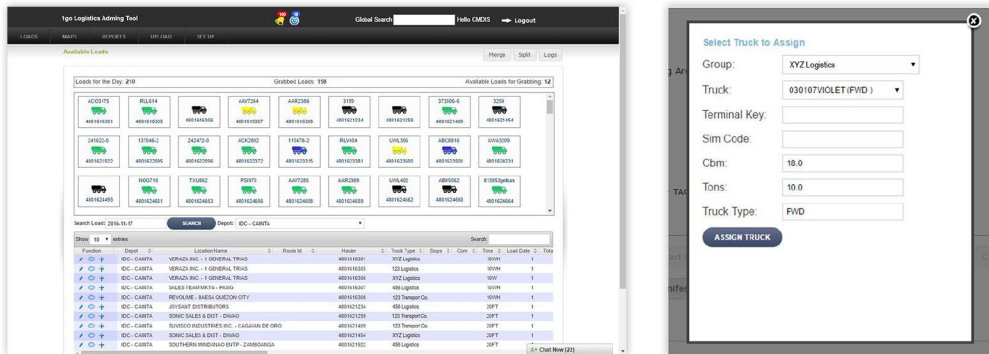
1go Logistics Adming Tool

Global Search

Hello CMDIS

Logout

LOADS MAPS REPORTS UPLOAD SET UP

Available Loads

Merge Split Logs

Loads for the Day: 210

Grabbed Loads: 198

Available Loads for Grabbing: 12

| ACG3175 | RLL614 | | AAV7264 | AAR2386 | 3169 | | 373006-0 | 3259 |
|---|---|---|---|---|---|---|---|---|
| 4801616301 | 4801616305 | 4801616306 | 4801616307 | 4801616308 | 4801621234 | 4801621259 | 4801621409 | 4801621454 |
| 241623-0 | 137046-2 | 242473-0 | ACK2892 | 115476-2 | RLV494 | UVIL305 | ABC8816 | AVA3209 |
| 4801621922 | 4801622095 | 4801622096 | 4801622572 | 4801623315 | 4801623581 | 4801623500 | 4801623506 | 4801624231 |
| | N0G710 | TXU862 | PSI970 | AAV7285 | AAR2389 | UVIL402 | ABK5062 | 813553pdbas |
| 4801624493 | 4801624651 | 4801624653 | 4801624656 | 4801624658 | 4801624659 | 4801624662 | 4801624663 | 4801624664 |

Search Load: 2016-11-17 SEARCH Depot: IDC - CAINTA

Show 10 entries Search:

| Function | Depot | Location Name | Route Id | Hauler | Truck Type | Slope | Cbm | Tons | Load Date | Tota |
|---|---|---|---|---|---|---|---|---|---|---|
| | IDC - CAINTA | VERAZA INC. - 1 GENERAL TRIAS | | 4801616301 | XYZ Logistics | | | 10WH | 1 | |
| | IDC - CAINTA | VERAZA INC. - 1 GENERAL TRIAS | | 4801616305 | 123 Logistics | | | 10WH | 1 | |
| | IDC - CAINTA | VERAZA INC. - 1 GENERAL TRIAS | | 4801616306 | 123 Logistics | | | 10W | 1 | |
| | IDC - CAINTA | SALES TEAM MKTG - PASIG | | 4801616307 | 456 Logistics | | | 10WH | 1 | |
| | IDC - CAINTA | REVOLUME - BAESA QUEZON CITY | | 4801616308 | 123 Transport Co. | | | 10WH | 1 | |
| | IDC - CAINTA | JOVSANT DISTRIBUTORS | | 4801621234 | 456 Logistics | | | 20FT | 1 | |
| | IDC - CAINTA | SONIC SALES & DIST - DAVAO | | 4801621259 | 123 Transport Co. | | | 20FT | 1 | |
| | IDC - CAINTA | SUVISCO INDUSTRIES INC. - CAGAYAN DE ORO | | 4801621409 | 123 Transport Co. | | | 20FT | 1 | |
| | IDC - CAINTA | SONIC SALES & DIST - DAVAO | | 4801621454 | XYZ Logistics | | | 20FT | 1 | |
| | IDC - CAINTA | SOUTHERN MINDANAO ENTP - ZAMBOANGA | | 4801621922 | 456 Logistics | | | 20FT | 1 | |

Chat Now (22)

Select Truck to Assign

Group: XYZ Logistics

Truck: 030107VIOLET (FWD)

Terminal Key:

Sim Code:

Cbm: 18.0

Tons: 10.0

Truck Type: FWD

ASSIGN TRUCK